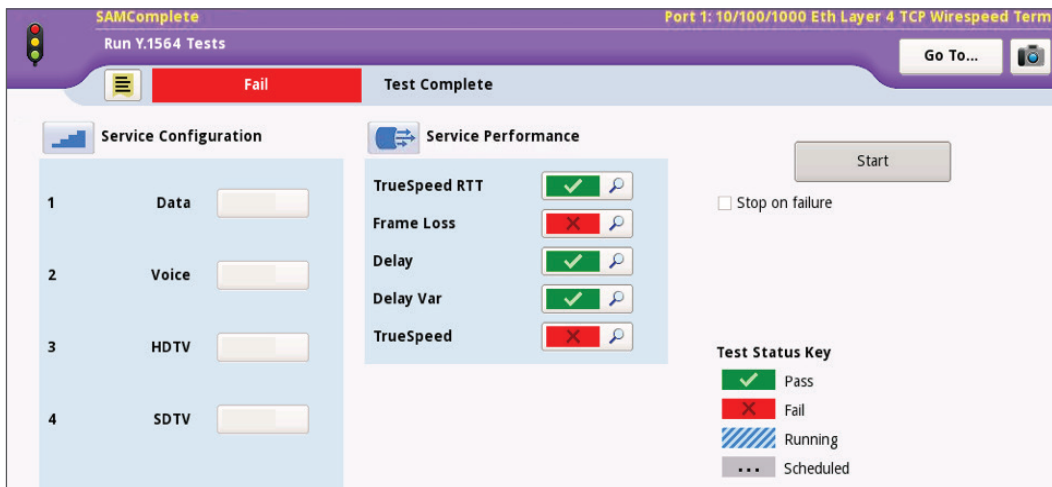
SAMComplete
Run Y.1564 Tests

Port 1: 10/100/1000 Eth Layer 4 TCP Wirespeed Term

Go To...

Fail

Test Complete

Service Configuration

1 Data

2 Voice

3 HDTV

4 SDTV

Service Performance

TrueSpeed RTT

Frame Loss

Delay

Delay Var

TrueSpeed

Start

Stop on failure

Test Status Key

Pass

Fail

Running

...

Scheduled